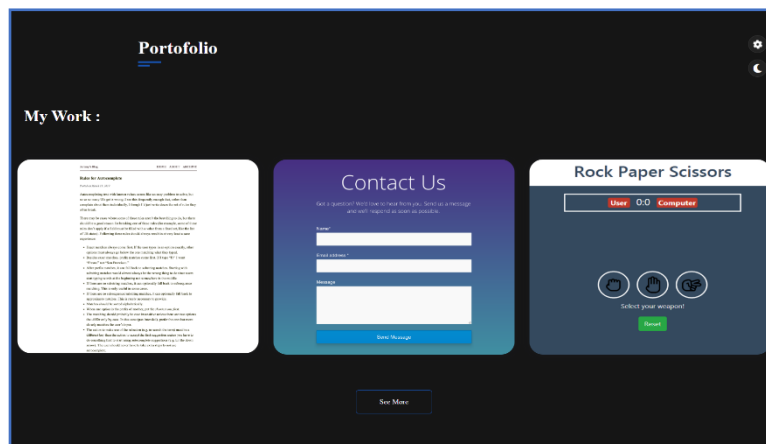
Portofolio

My Work :

Rules for Apostrophes

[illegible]

Contact Us

Got a question? We'd love to hear from you. Send us a message and we'll respond as soon as possible.

Name*

Email address *

Message

Send Message

Rock Paper Scissors

User 0:0 Computer

Select your weapon!

Reset

See More